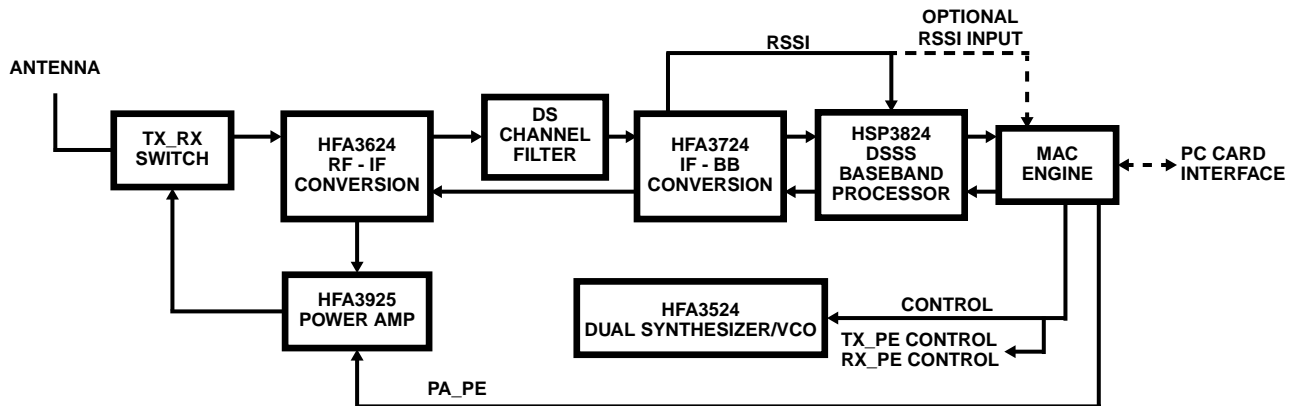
OPTIONAL
RSSI INPUT

RSSI

ANTENNA

TX_RX
SWITCH

HFA3624
RF - IF
CONVERSION

DS
CHANNEL
FILTER

HFA3724
IF - BB
CONVERSION

HSP3824
DSSS
BASEBAND
PROCESSOR

MAC
ENGINE

PC CARD
INTERFACE

HFA3925
POWER AMP

HFA3524
DUAL SYNTHESIZER/VCO

CONTROL

TX_PE CONTROL
RX_PE CONTROL

PA_PE